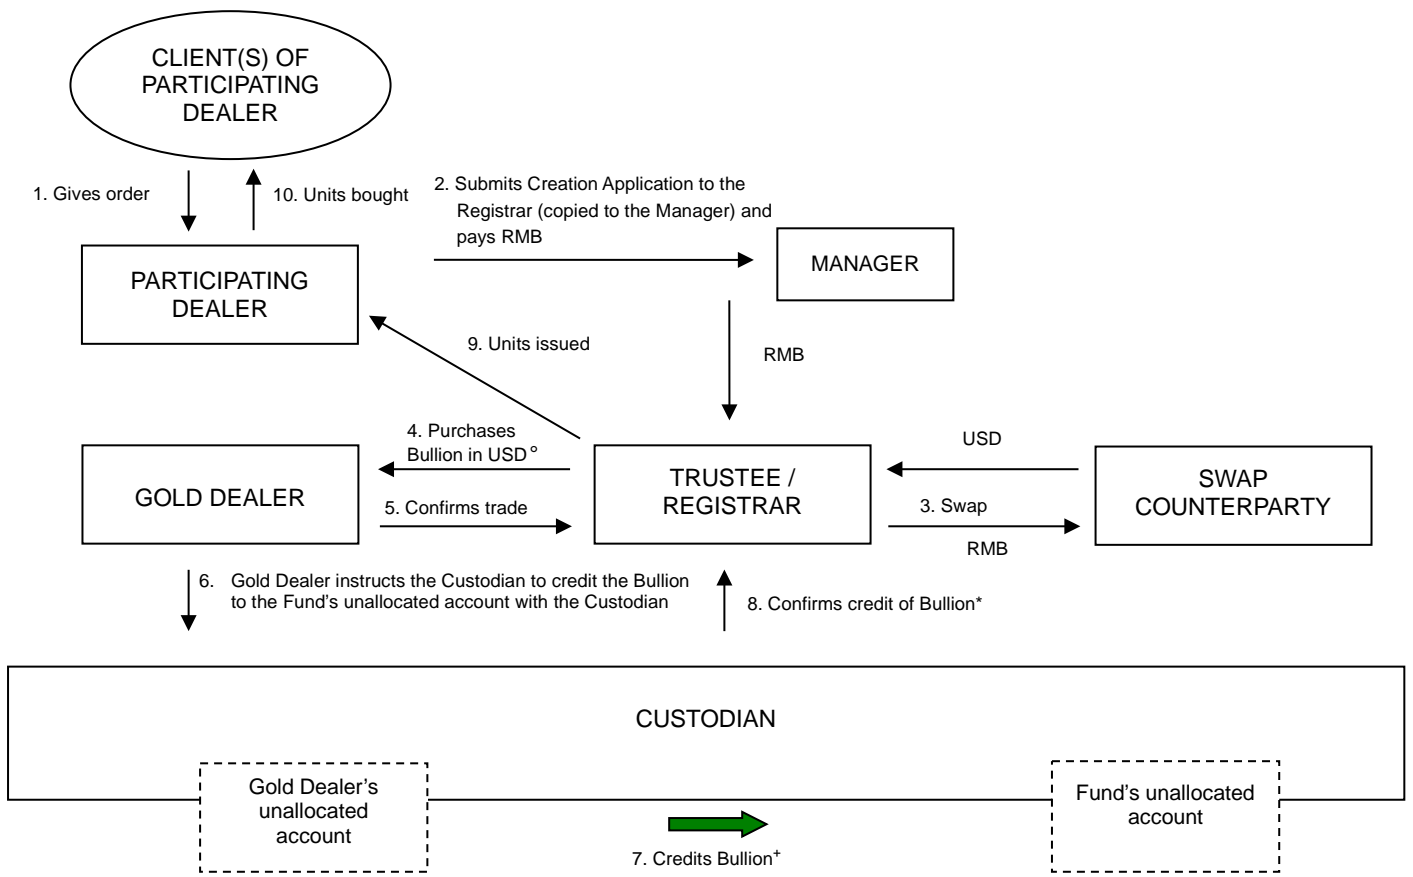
CLIENT(S) OF PARTICIPATING DEALER

1. Gives order

10. Units bought

2. Submits Creation Application to the Registrar (copied to the Manager) and pays RMB

PARTICIPATING DEALER

MANAGER

9. Units issued

RMB

4. Purchases Bullion in USD °

USD

GOLD DEALER

5. Confirms trade

TRUSTEE / REGISTRAR

3. Swap

SWAP COUNTERPARTY

RMB

6. Gold Dealer instructs the Custodian to credit the Bullion to the Fund's unallocated account with the Custodian

8. Confirms credit of Bullion*

CUSTODIAN

Gold Dealer's unallocated account

Fund's unallocated account

7. Credits Bullion$^+$